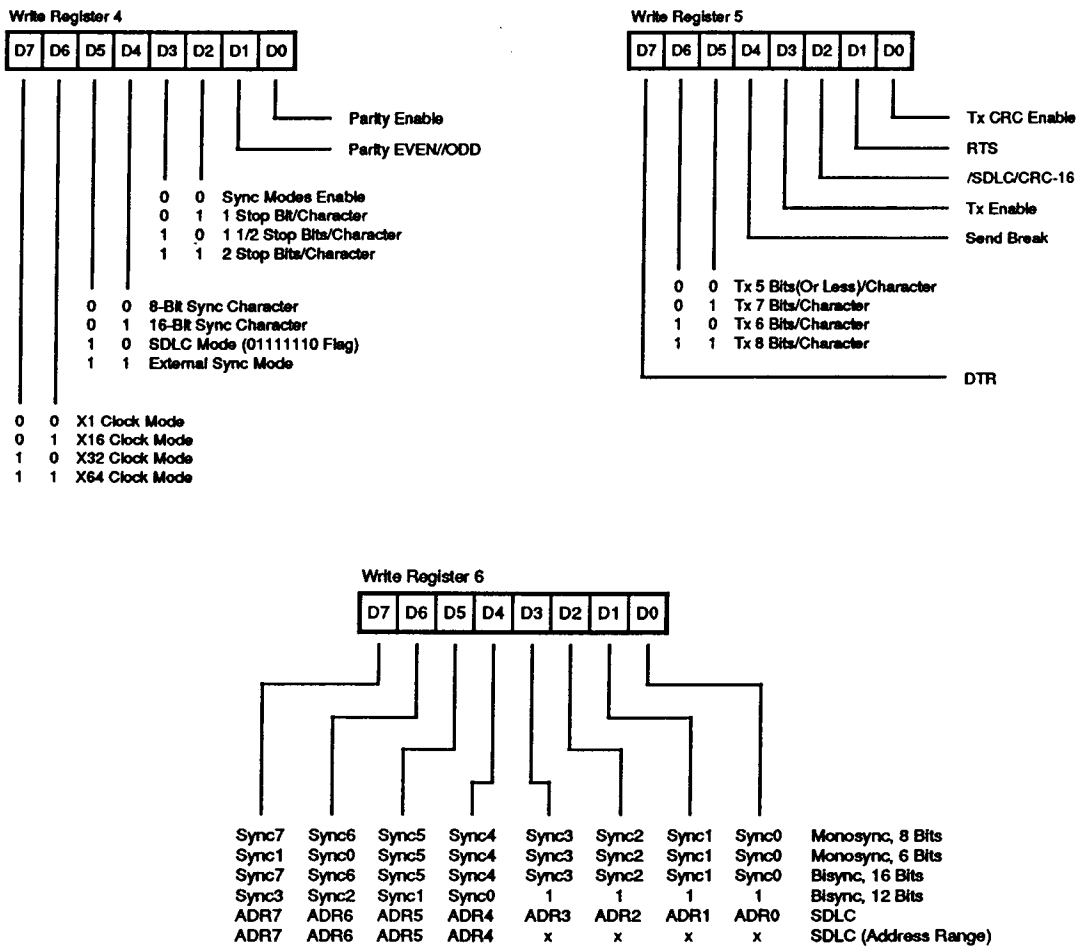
Write Register 4

| D7 | D6 | D5 | D4 | D3 | D2 | D1 | D0 |
|---|---|---|---|---|---|---|---|

Parity Enable
Parity EVEN//ODD

0 0 Sync Modes Enable
0 1 1 Stop Bit/Character
1 0 1 1/2 Stop Bits/Character
1 1 2 Stop Bits/Character

0 0 8-Bit Sync Character
0 1 16-Bit Sync Character
1 0 SDLC Mode (01111110 Flag)
1 1 External Sync Mode

0 0 X1 Clock Mode
0 1 X16 Clock Mode
1 0 X32 Clock Mode
1 1 X64 Clock Mode

Write Register 5

| D7 | D6 | D5 | D4 | D3 | D2 | D1 | D0 |
|---|---|---|---|---|---|---|---|

Tx CRC Enable
RTS
/SDLC/CRC-16
Tx Enable
Send Break

0 0 Tx 5 Bits(Or Less)/Character
0 1 Tx 7 Bits/Character
1 0 Tx 6 Bits/Character
1 1 Tx 8 Bits/Character

DTR

Write Register 6

| D7 | D6 | D5 | D4 | D3 | D2 | D1 | D0 |
|---|---|---|---|---|---|---|---|

| | | | | | | | | |
|---|---|---|---|---|---|---|---|---|
| Sync7 | Sync6 | Sync5 | Sync4 | Sync3 | Sync2 | Sync1 | Sync0 | Monosync, 8 Bits |
| Sync1 | Sync0 | Sync5 | Sync4 | Sync3 | Sync2 | Sync1 | Sync0 | Monosync, 6 Bits |
| Sync7 | Sync6 | Sync5 | Sync4 | Sync3 | Sync2 | Sync1 | Sync0 | Bisync, 16 Bits |
| Sync3 | Sync2 | Sync1 | Sync0 | 1 | 1 | 1 | 1 | Bisync, 12 Bits |
| ADR7 | ADR6 | ADR5 | ADR4 | ADR3 | ADR2 | ADR1 | ADR0 | SDLC |
| ADR7 | ADR6 | ADR5 | ADR4 | x | x | x | x | SDLC (Address Range) |